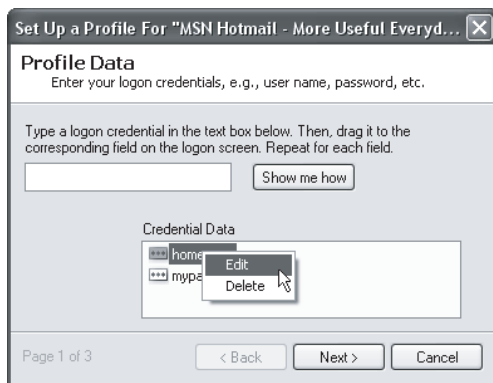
Set Up a Profile For "MSN Hotmail - More Useful Everyd...

Profile Data
Enter your logon credentials, e.g., user name, password, etc.

Type a logon credential in the text box below. Then, drag it to the corresponding field on the logon screen. Repeat for each field.

Show me how

Credential Data

home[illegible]

mypa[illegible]

Edit

Delete

Page 1 of 3

< Back

Next >

Cancel